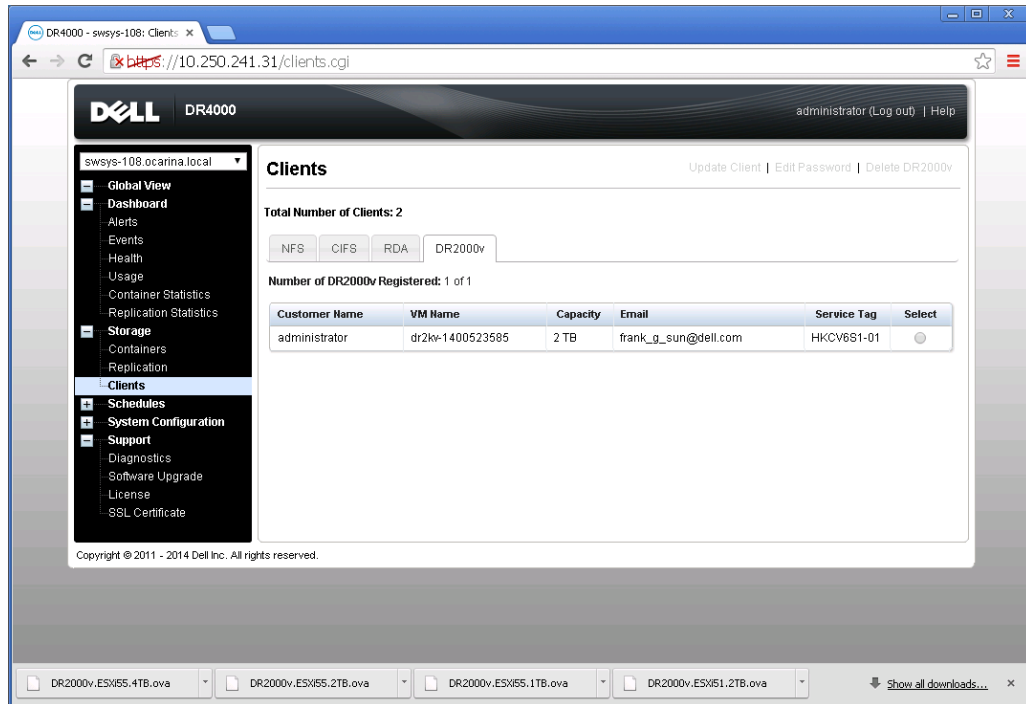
DR4000 - swsys-108: Clients ×

https://10.250.241.31/clients.cgi

DELL DR4000

administrator (Log out) | Help

swsys-108.ocarina.local

Global View
Dashboard
Alerts
Events
Health
Usage
Container Statistics
Replication Statistics
Storage
Containers
Replication
Clients
Schedules
System Configuration
Support
Diagnostics
Software Upgrade
License
SSL Certificate

Clients

Update Client | Edit Password | Delete DR2000v

Total Number of Clients: 2

NFS CIFS RDA DR2000v

Number of DR2000v Registered: 1 of 1

| Customer Name | VM Name | Capacity | Email | Service Tag | Select |
|---|---|---|---|---|---|
| administrator | dr2kv-1400523585 | 2 TB | frank_g_sun@dell.com | HKCV6S1-01 | |

Copyright © 2011 - 2014 Dell Inc. All rights reserved.

DR2000v.ESXi55.4TB.ova DR2000v.ESXi55.2TB.ova DR2000v.ESXi55.1TB.ova DR2000v.ESXi51.2TB.ova Show all downloads... ×